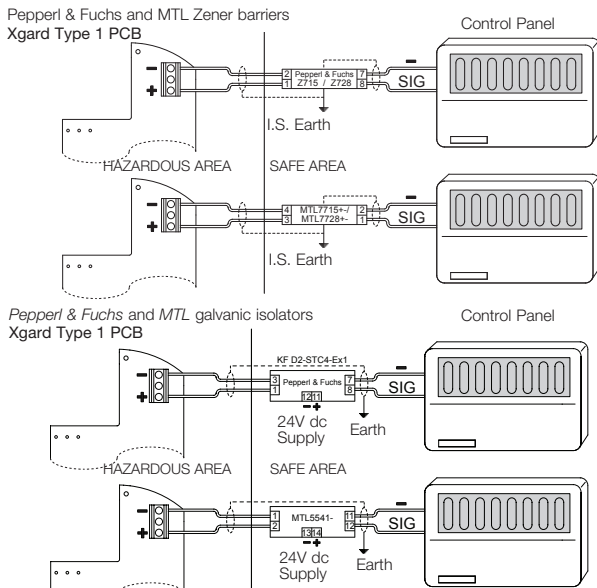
Pepperl & Fuchs and MTL Zener barriers
Xgard Type 1 PCB

Control Panel

−
+
2 Pepperl & Fuchs 7
1 Z715 / Z728 8
−
SIG
I.S. Earth

HAZARDOUS AREA    SAFE AREA

−
+
4 MTL7715+-/ 2
3 MTL7728+- 1
−
SIG
I.S. Earth

*Pepperl & Fuchs* and *MTL* galvanic isolators
Xgard Type 1 PCB

Control Panel

KF D2-STC4-Ex1
−
+
3 Pepperl & Fuchs 7
1 8
12 11
−+
24V dc Supply
Earth
−
SIG

HAZARDOUS AREA    SAFE AREA

−
+
2 MTL5541- 11
1 12
13 14
−+
24V dc Supply
Earth
−
SIG